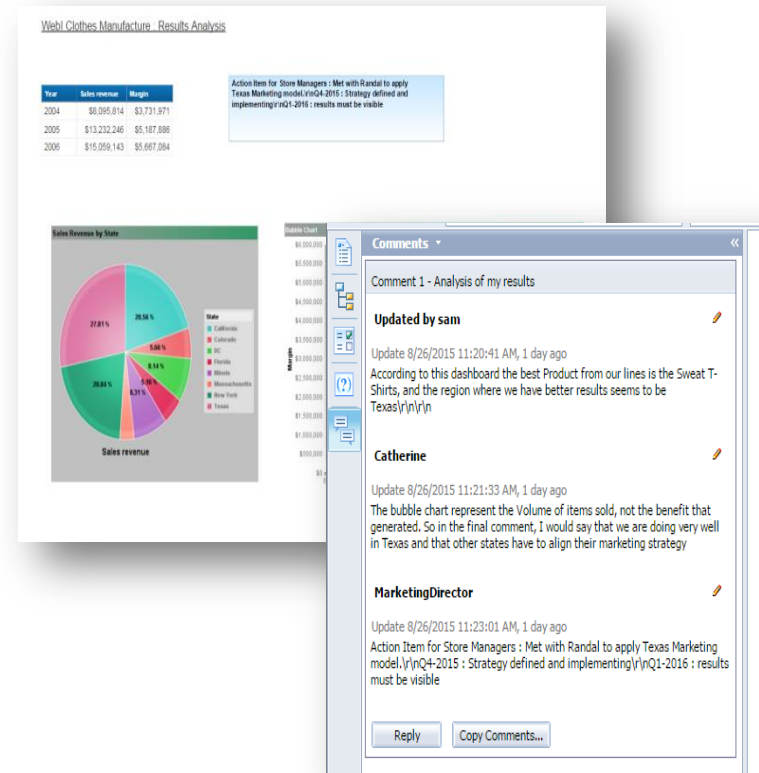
WebI Clothes Manufacture : Results Analysis

| Year | Sales revenue | Margin |
|---|---|---|
| 2004 | $8,095,814 | $3,731,971 |
| 2005 | $13,232,246 | $5,187,886 |
| 2006 | $15,059,143 | $5,667,084 |

Action Item for Store Managers : Met with Randal to apply Texas Marketing model.\r\nQ4-2015 : Strategy defined and implementing\r\nQ1-2016 : results must be visible

Sales Revenue by State

27.81 %
20.56 %
5.66 %
8.14 %
5.16 %
8.31 %
20.84 %

State
California
Colorado
DC
Florida
Illinois
Massachusetts
New York
Texas

Sales revenue

Bubble Chart
$6,000,000
$5,500,000
$5,000,000
$4,500,000
$4,000,000
$3,500,000
$3,000,000
$2,500,000
$2,000,000
$1,500,000
$1,000,000
$500,000
$0
Margin

Comments

Comment 1 - Analysis of my results

Updated by sam

Update 8/26/2015 11:20:41 AM, 1 day ago

According to this dashboard the best Product from our lines is the Sweat T-Shirts, and the region where we have better results seems to be Texas\r\n\r\n

Catherine

Update 8/26/2015 11:21:33 AM, 1 day ago

The bubble chart represent the Volume of items sold, not the benefit that generated. So in the final comment, I would say that we are doing very well in Texas and that other states have to align their marketing strategy

MarketingDirector

Update 8/26/2015 11:23:01 AM, 1 day ago

Action Item for Store Managers : Met with Randal to apply Texas Marketing model.\r\nQ4-2015 : Strategy defined and implementing\r\nQ1-2016 : results must be visible

Reply
Copy Comments...